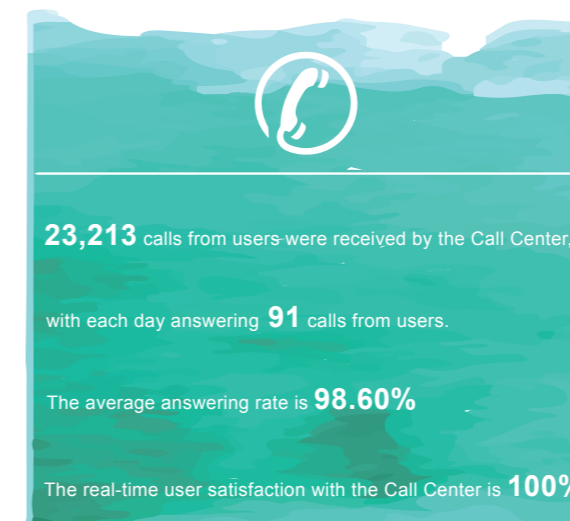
23,213 calls from users were received by the Call Center,

with each day answering 91 calls from users.

The average answering rate is 98.60%

The real-time user satisfaction with the Call Center is 100%